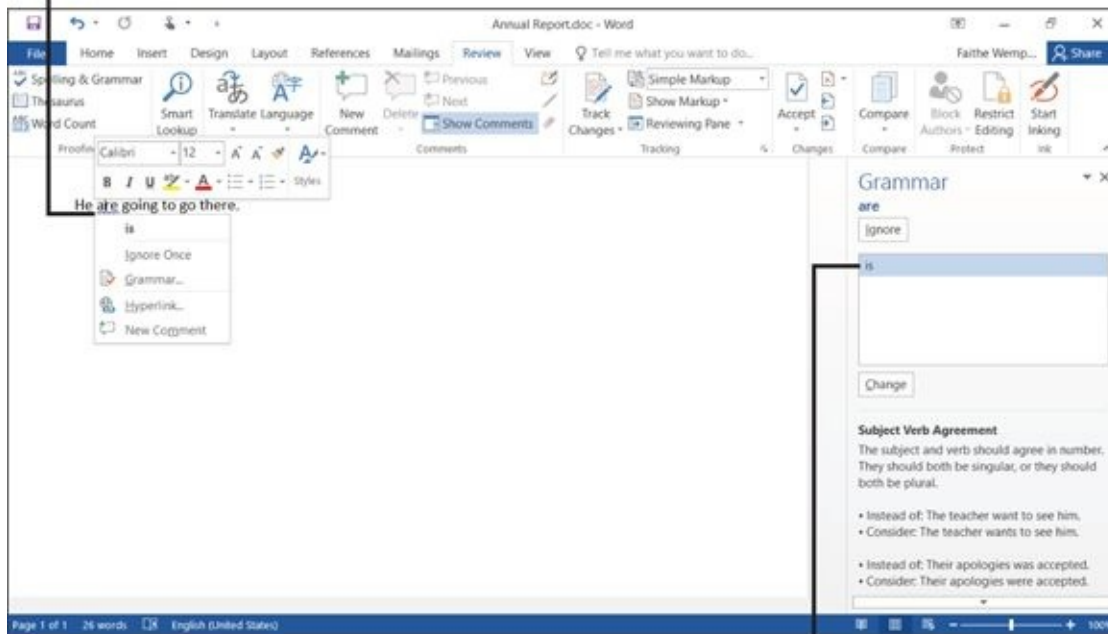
Annual Report.doc - Word

File Home Insert Design Layout References Mailings Review View Tell me what you want to do... Faithe Wemp... Share

Spelling & Grammar
Thesaurus
Word Count
Proofing

Smart Lookup
Translate
Language

New Comment
Delete
Previous
Next
Show Comments
Comments

Track Changes
Simple Markup
Show Markup
Reviewing Pane
Tracking

Accept
Changes

Compare
Compare

Block Authors
Restrict Editing
Protect

Start Inking
Ink

Calibri 12 A A
B I U Styles

He are going to go there.

is
Ignore Once
Grammar...
Hyperlink...
New Comment

Grammar
are
Ignore

is

Change

Subject Verb Agreement
The subject and verb should agree in number. They should both be singular, or they should both be plural.

• Instead of: The teacher want to see him.
• Consider: The teacher wants to see him.

• Instead of: Their apologies was accepted.
• Consider: Their apologies were accepted.

Page 1 of 1 26 words English (United States) 100%